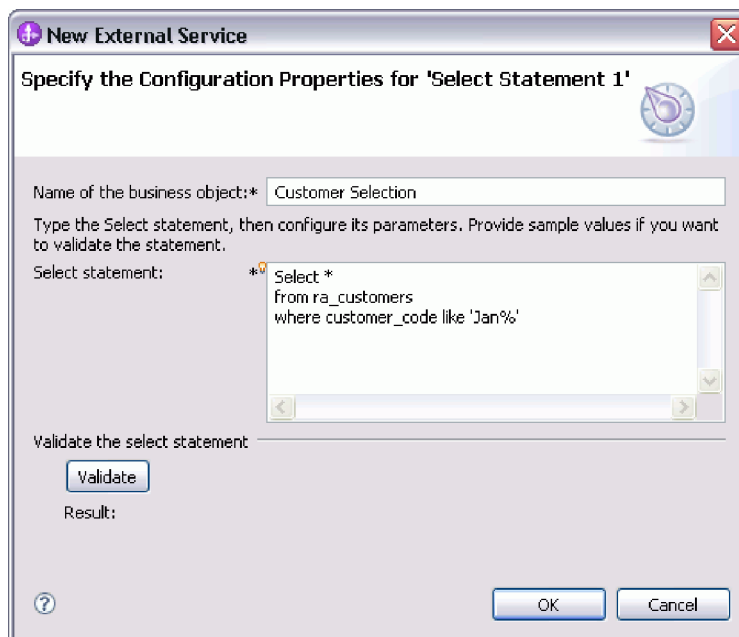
New External Service

Specify the Configuration Properties for 'Select Statement 1'

Name of the business object:* Customer Selection

Type the Select statement, then configure its parameters. Provide sample values if you want to validate the statement.

Select statement: *

Select *
from ra_customers
where customer_code like 'Jan%'

Validate the select statement

Validate

Result:

OK Cancel